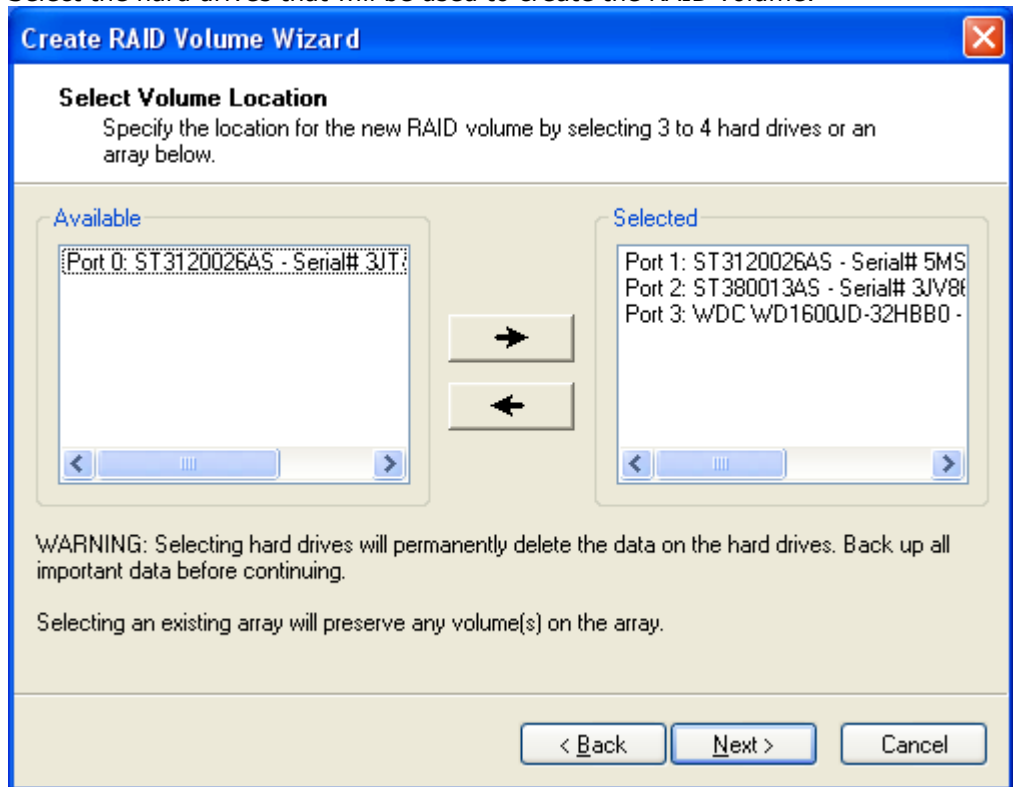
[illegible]

Create RAID Volume Wizard

Select Volume Location
Specify the location for the new RAID volume by selecting 3 to 4 hard drives or an array below.

Available
Port 0: ST3120026AS - Serial# 3JT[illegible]

Selected
Port 1: ST3120026AS - Serial# 5MS
Port 2: ST380013AS - Serial# 3JV8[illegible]
Port 3: WDC WD1600JD-32HBB0 -

WARNING: Selecting hard drives will permanently delete the data on the hard drives. Back up all important data before continuing.

Selecting an existing array will preserve any volume(s) on the array.

< Back
Next >
Cancel